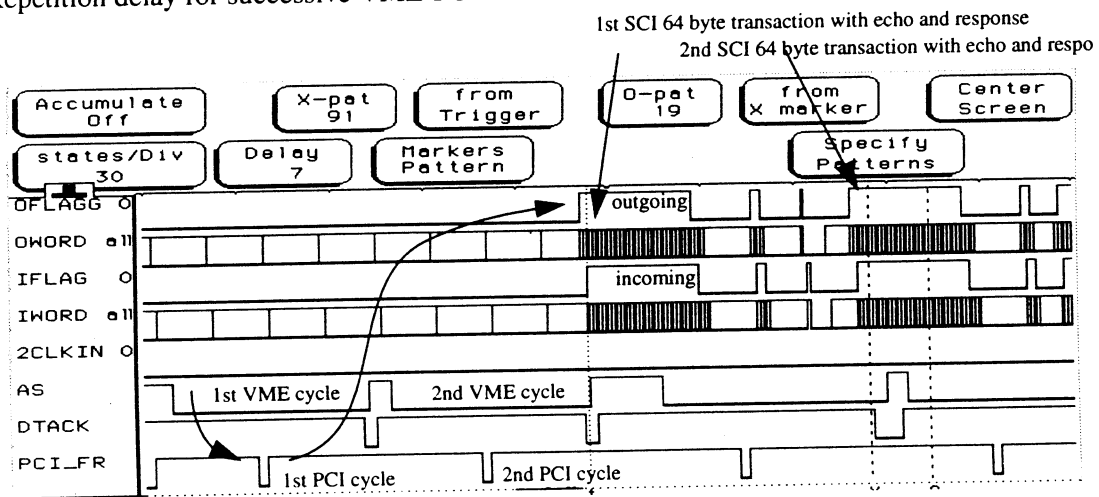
Repetition delay for successive VME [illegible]

1st SCI 64 byte transaction with echo and response

2nd SCI 64 byte transaction with echo and respo

Accumulate Off

X-pat 91

from Trigger

O-pat 19

from X marker

Center Screen

states/Div 30

Delay 7

Markers Pattern

Specify Patterns

OFLAGG 0

outgoing

OWORD all

IFLAG 0

incoming

IWORD all

2CLKIN 0

AS

1st VME cycle

2nd VME cycle

DTACK

PCI_FR

1st PCI cycle

2nd PCI cycle